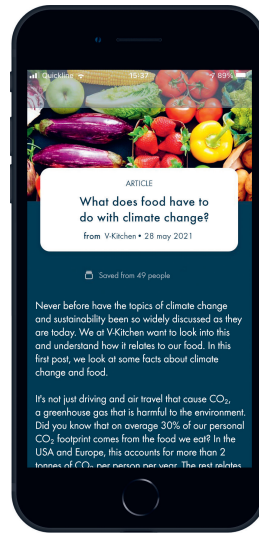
Quickline 15:37 89%

ARTICLE

What does food have to do with climate change?

from V-Kitchen • 28 may 2021

Saved from 49 people

Never before have the topics of climate change and sustainability been so widely discussed as they are today. We at V-Kitchen want to look into this and understand how it relates to our food. In this first post, we look at some facts about climate change and food.

It's not just driving and air travel that cause $CO_2$, a greenhouse gas that is harmful to the environment. Did you know that on average 30% of our personal $CO_2$ footprint comes from the food we eat? In the USA and Europe, this accounts for more than 2 tonnes of $CO_2$ per person per year. The rest relates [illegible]